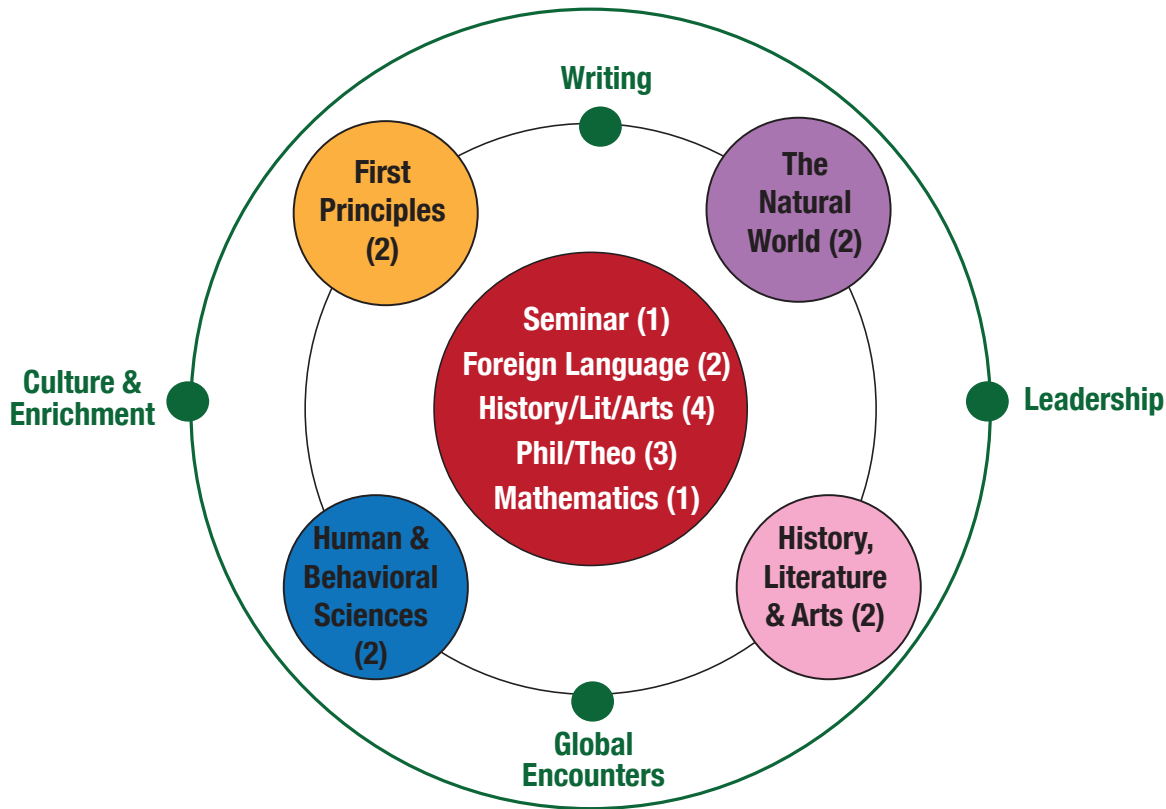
Writing

First Principles (2)

The Natural World (2)

Culture & Enrichment

Seminar (1)
Foreign Language (2)
History/Lit/Arts (4)
Phil/Theo (3)
Mathematics (1)

Leadership

Human & Behavioral Sciences (2)

History, Literature & Arts (2)

Global Encounters